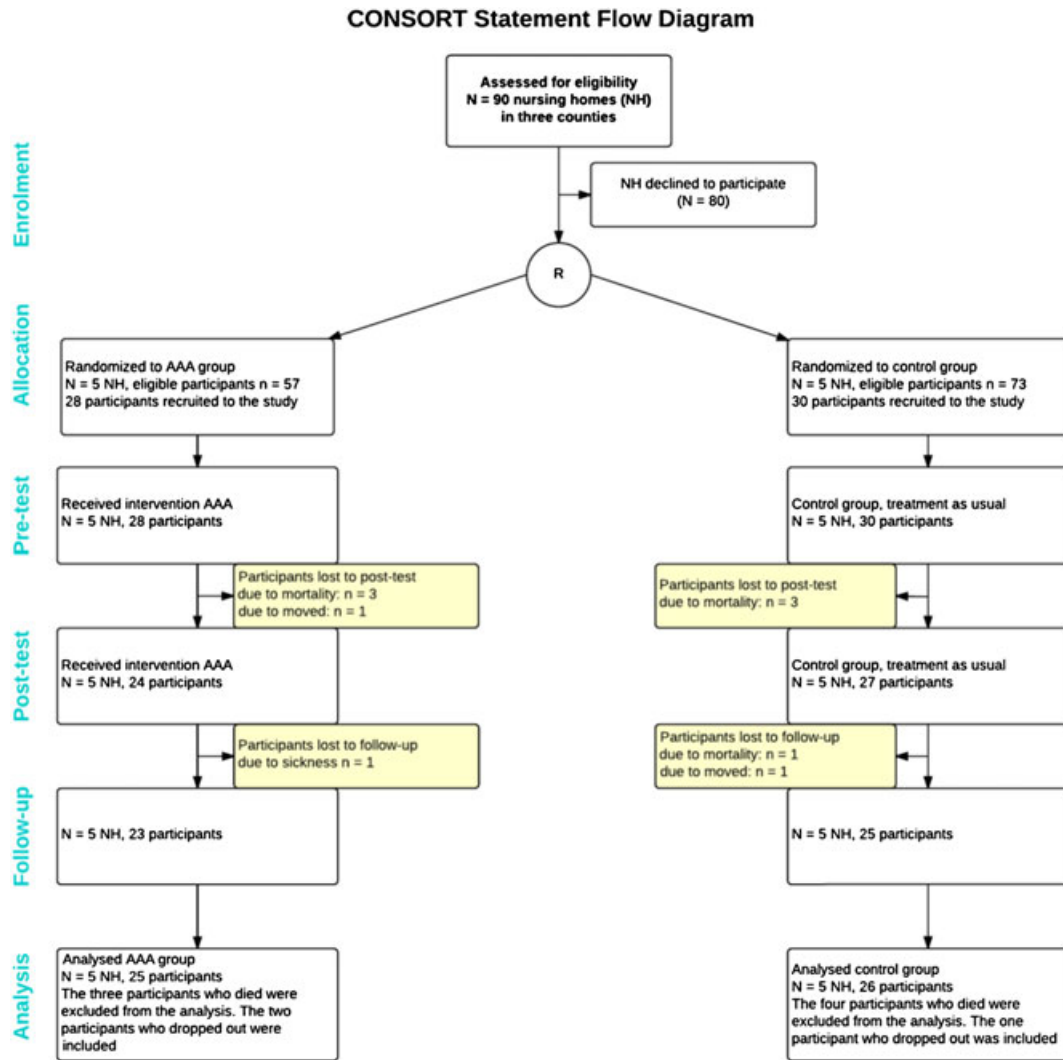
CONSORT Statement Flow Diagram

Enrolment

Assessed for eligibility
N = 90 nursing homes (NH)
in three counties

NH declined to participate
(N = 80)

R

Allocation

Randomized to AAA group
N = 5 NH, eligible participants n = 57
28 participants recruited to the study

Randomized to control group
N = 5 NH, eligible participants n = 73
30 participants recruited to the study

Pre-test

Received intervention AAA
N = 5 NH, 28 participants

Control group, treatment as usual
N = 5 NH, 30 participants

Participants lost to post-test
due to mortality: n = 3
due to moved: n = 1

Participants lost to post-test
due to mortality: n = 3

Post-test

Received intervention AAA
N = 5 NH, 24 participants

Control group, treatment as usual
N = 5 NH, 27 participants

Participants lost to follow-up
due to sickness n = 1

Participants lost to follow-up
due to mortality: n = 1
due to moved: n = 1

Follow-up

N = 5 NH, 23 participants

N = 5 NH, 25 participants

Analysis

Analysed AAA group
N = 5 NH, 25 participants
The three participants who died were excluded from the analysis. The two participants who dropped out were included

Analysed control group
N = 5 NH, 26 participants
The four participants who died were excluded from the analysis. The one participant who dropped out was included